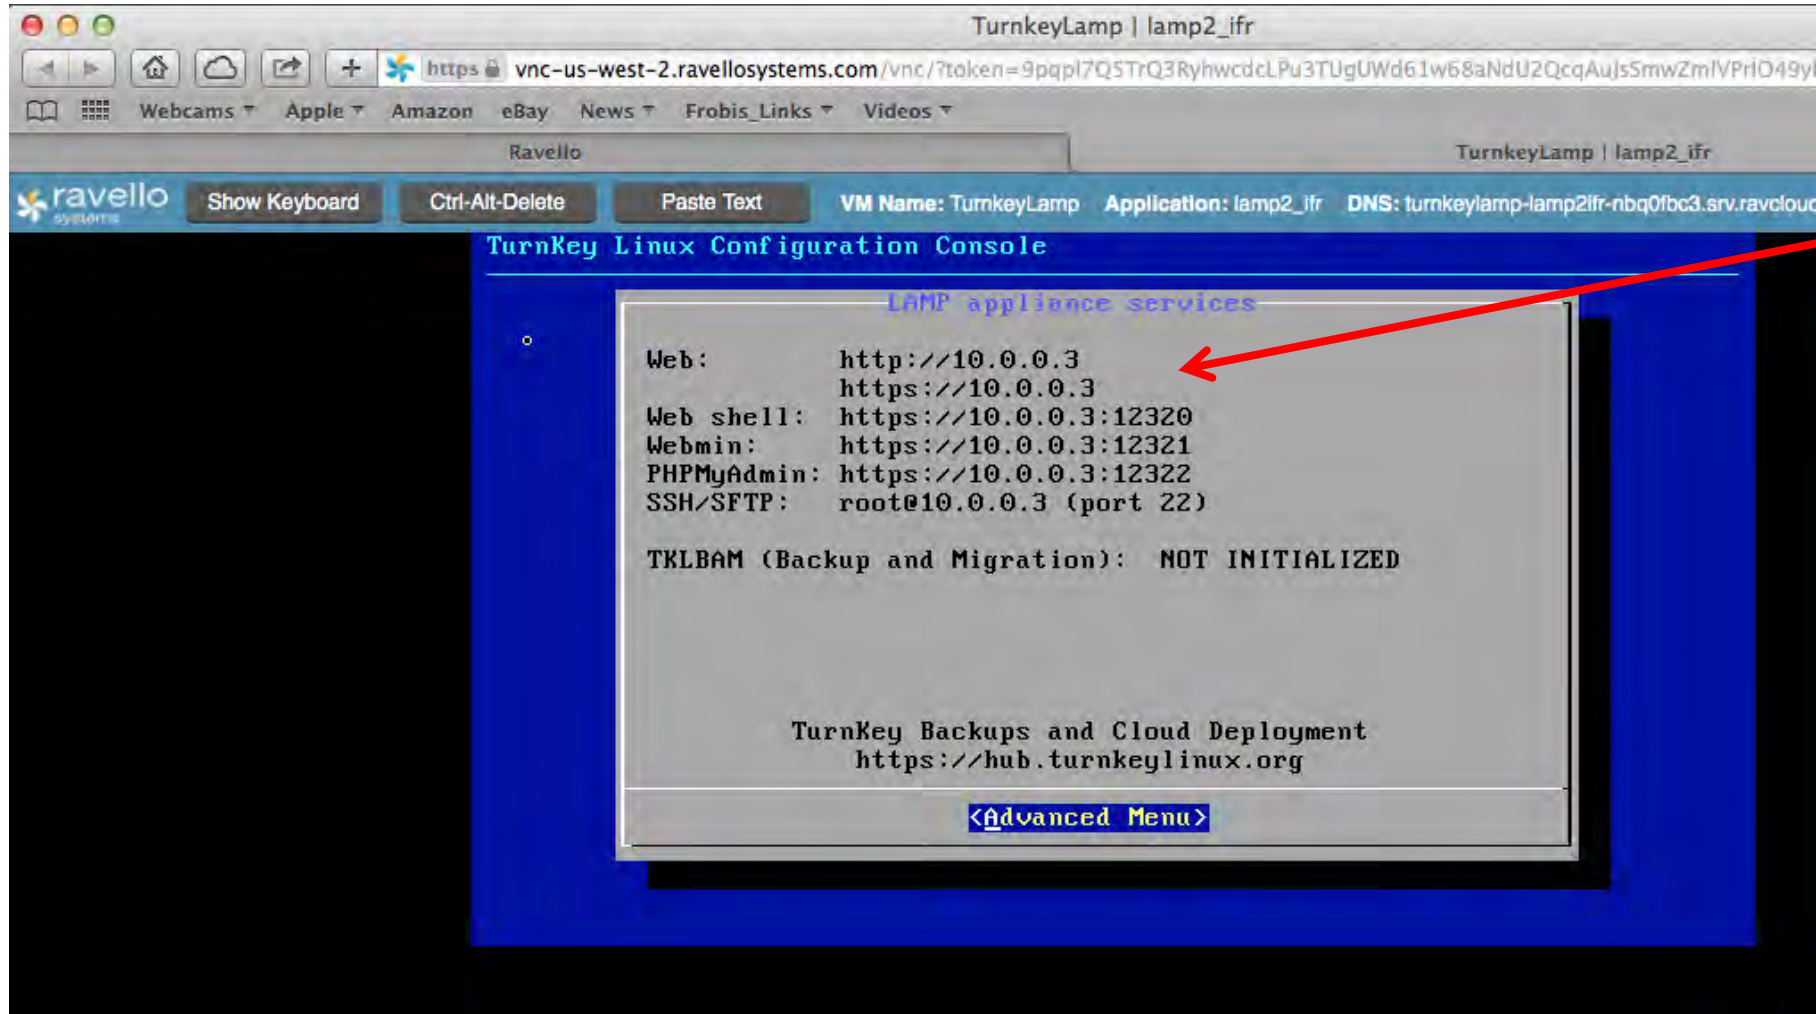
TurnkeyLamp | lamp2_ifr

https vnc-us-west-2.ravellosystems.com/vnc/?token=9pqpl7Q5TrQ3RyhwcdcLPu3TUgUWd61w68aNdU2QcqAuJsSmwZmlVPriO49y

Webcams Apple Amazon eBay News Frobis_Links Videos

Ravello

TurnkeyLamp | lamp2_ifr

ravello systems Show Keyboard Ctrl-Alt-Delete Paste Text VM Name: TurnkeyLamp Application: lamp2_ifr DNS: turnkeylamp-lamp2ifr-nbq0fbc3.srv.ravcloud

TurnKey Linux Configuration Console

LAMP appliance services

| Web: | http://10.0.0.3 |
|---|---|
| | https://10.0.0.3 |
| Web shell: | https://10.0.0.3:12320 |
| Webmin: | https://10.0.0.3:12321 |
| PHPMyAdmin: | https://10.0.0.3:12322 |
| SSH/SFTP: | root@10.0.0.3 (port 22) |

TKLBAM (Backup and Migration): NOT INITIALIZED

TurnKey Backups and Cloud Deployment
https://hub.turnkeylinux.org

<Advanced Menu>